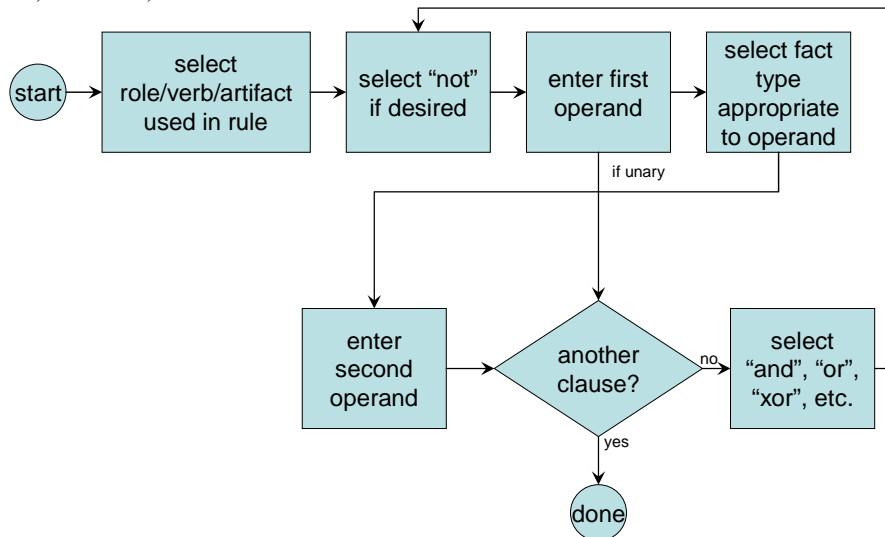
start

select role/verb/artifact used in rule

select “not” if desired

enter first operand

select fact type appropriate to operand

if unary

enter second operand

another clause?

no

select “and”, “or”, “xor”, etc.

yes

done